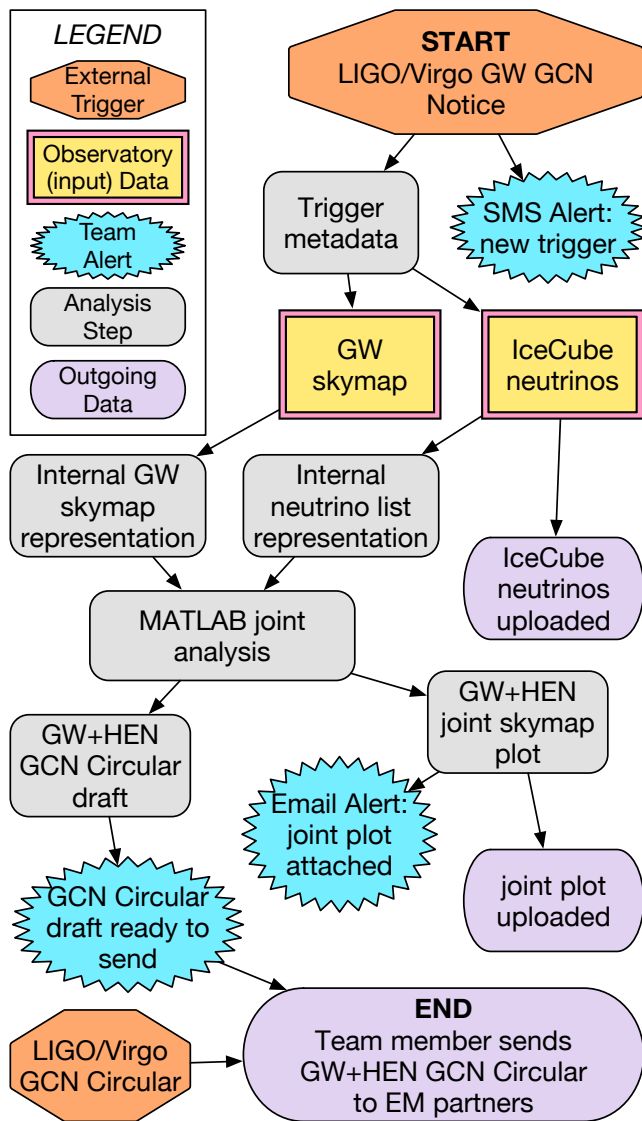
LEGEND

External Trigger

Observatory (input) Data

Team Alert

Analysis Step

Outgoing Data

START
LIGO/Virgo GW GCN Notice

Trigger metadata

SMS Alert: new trigger

GW skymap

IceCube neutrinos

Internal GW skymap representation

Internal neutrino list representation

IceCube neutrinos uploaded

MATLAB joint analysis

GW+HEN joint skymap plot

GW+HEN GCN Circular draft

Email Alert: joint plot attached

joint plot uploaded

GCN Circular draft ready to send

LIGO/Virgo GCN Circular

END
Team member sends GW+HEN GCN Circular to EM partners